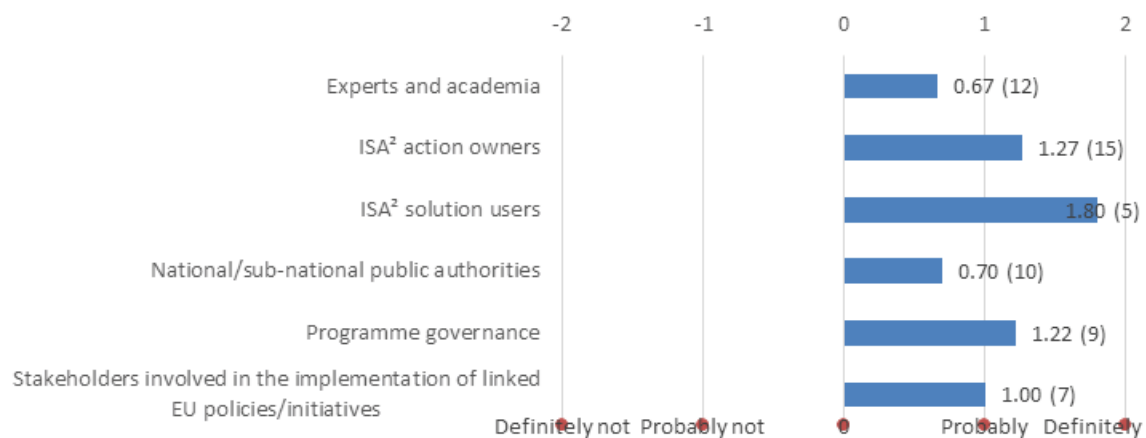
-2 -1 0 1 2

Experts and academia 0.67 (12)

ISA² action owners 1.27 (15)

ISA² solution users 1.80 (5)

National/sub-national public authorities 0.70 (10)

Programme governance 1.22 (9)

Stakeholders involved in the implementation of linked EU policies/initiatives 1.00 (7)

Definitely not Probably not 0 Probably Definitely